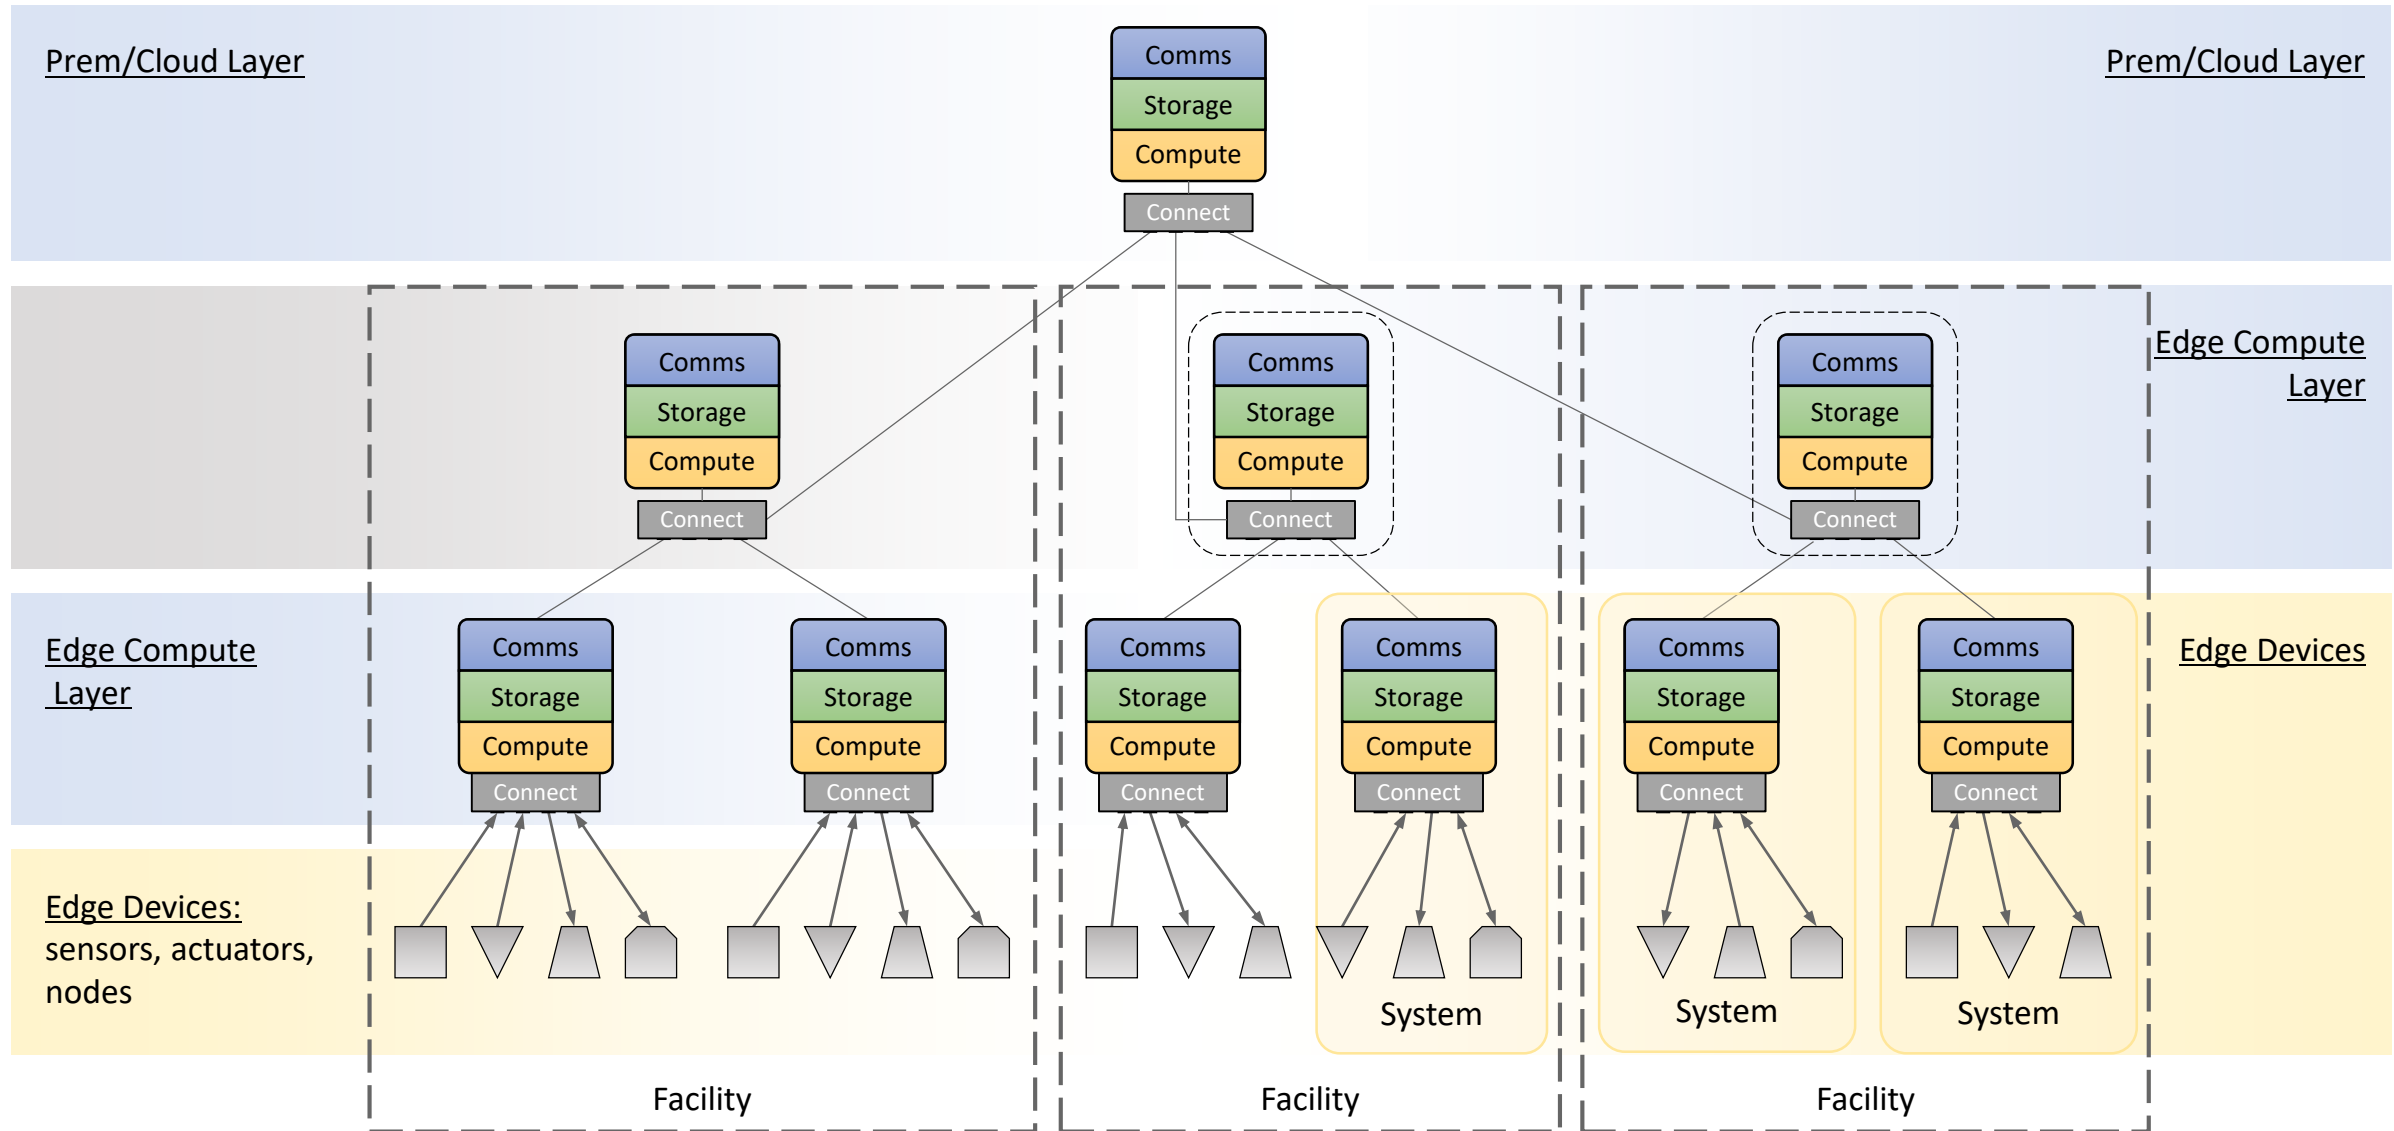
Prem/Cloud Layer

Comms
Storage
Compute
Connect

Prem/Cloud Layer

Comms
Storage
Compute
Connect

Comms
Storage
Compute
Connect

Comms
Storage
Compute
Connect

Edge Compute Layer

Edge Compute Layer

Comms
Storage
Compute
Connect

Comms
Storage
Compute
Connect

Comms
Storage
Compute
Connect

Comms
Storage
Compute
Connect

Comms
Storage
Compute
Connect

Comms
Storage
Compute
Connect

Edge Devices

Edge Devices: sensors, actuators, nodes

System

System

System

Facility

Facility

Facility